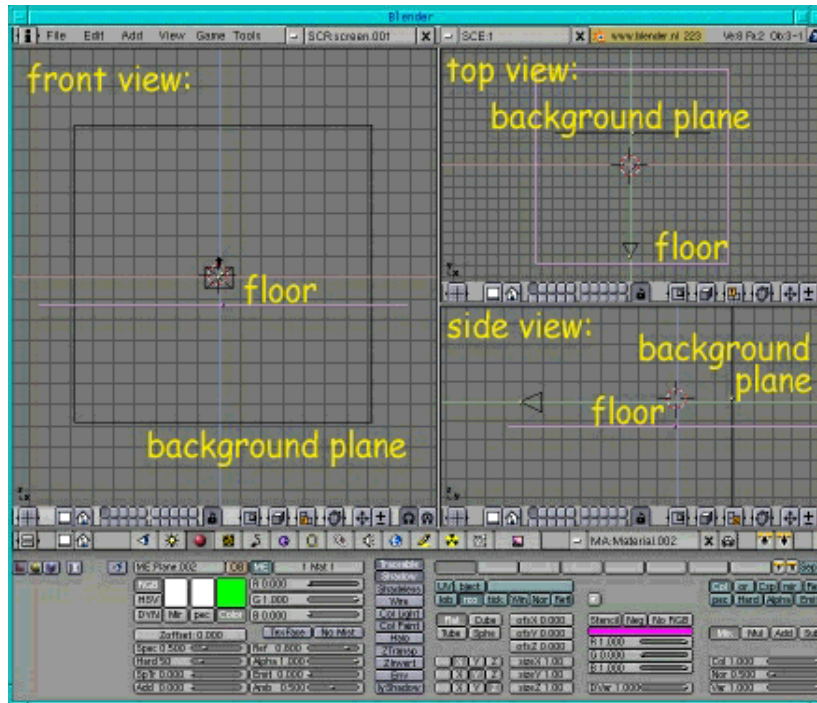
Blender

File Edit Add View Game Tools SCR:screen.001 SCE:1 www.blender.nl 223 Ve:8 Fa:2 Ob:3-1

front view:

floor

background plane

top view:

background plane

floor

side view:

background plane

floor

ME:Plane.002 OB ME 1 Mat 1

RGB HSV DYN Mir Spec Color

R 0.000
G 1.000
B 0.000

Zoffset: 0.000 TexFace No Mist

Spec 0.500 Ref 0.800
Hard 50 Alpha 1.000
SpTr 0.000 Emit 0.000
Add 0.000 Amb 0.500

Traceable Shadow Shadeless Wire Col Light Col Paint Halo ZTransp Zinvert Env OnlyShadow

MA:Material.002

UV Object
Glob Orco Stick Win Nor Refl

Flat Cube
Tube Sphe

ofsX 0.000
ofsY 0.000
ofsZ 0.000
sizeX 1.000
sizeY 1.000
sizeZ 1.000

X Y Z

Stencil Neg No RGB

R 1.000
G 0.000
B 1.000

DVar 1.000

Col Nor Csp Cmir Ref
Spec Hard Alpha Emit

Mix Mul Add Sub

Col 1.000
Nor 0.500
Var 1.000